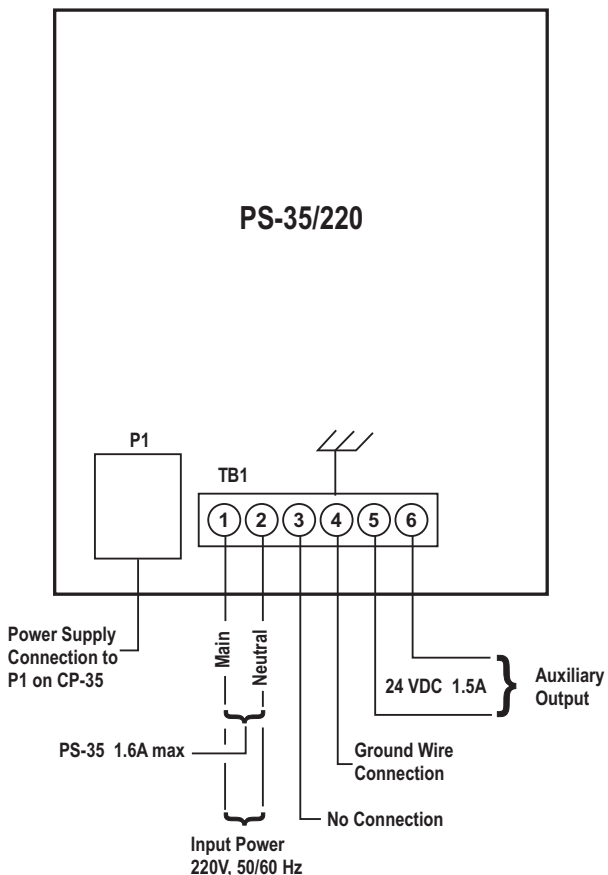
PS-35/220

P1

TB1

1 2 3 4 5 6

Power Supply Connection to P1 on CP-35

Main

Neutral

PS-35 1.6A max

Input Power
220V, 50/60 Hz

No Connection

Ground Wire Connection

24 VDC 1.5A

Auxiliary Output